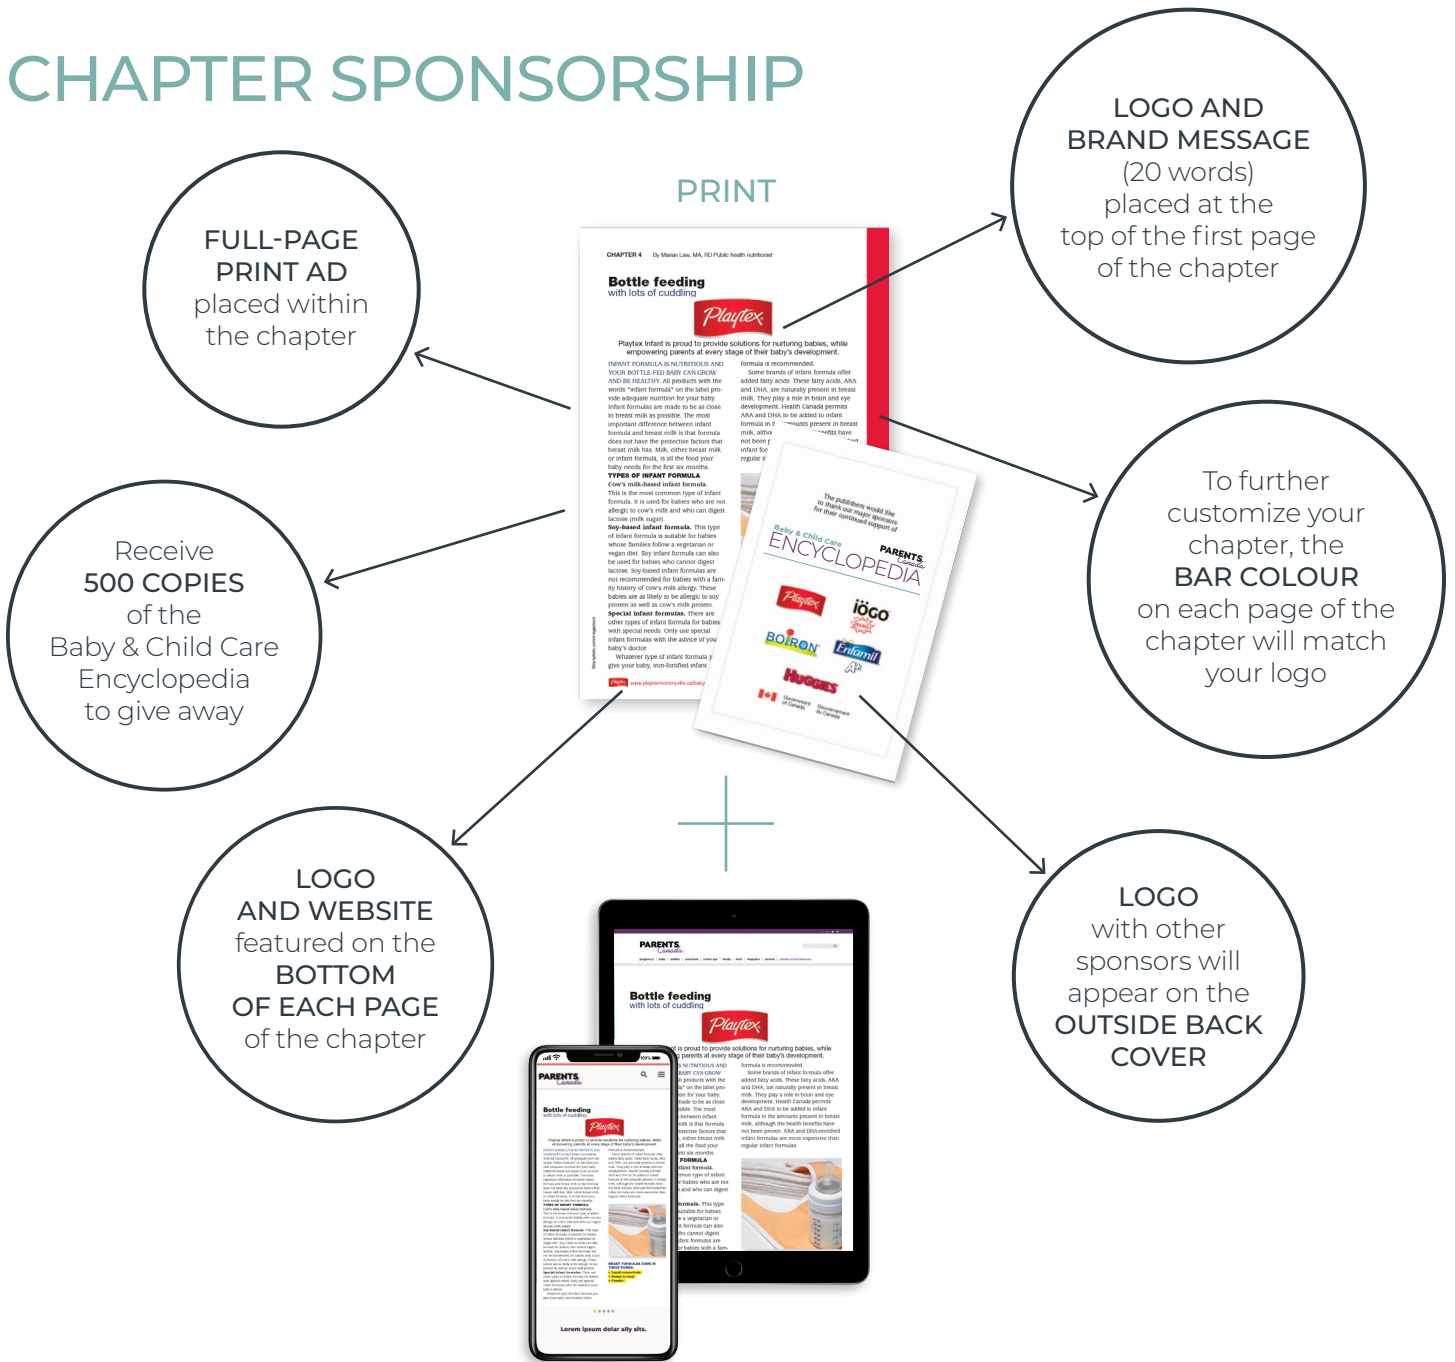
CHAPTER SPONSORSHIP

PRINT

FULL-PAGE PRINT AD placed within the chapter

LOGO AND BRAND MESSAGE (20 words) placed at the top of the first page of the chapter

Receive 500 COPIES of the Baby & Child Care Encyclopedia to give away

To further customize your chapter, the BAR COLOUR on each page of the chapter will match your logo

LOGO AND WEBSITE featured on the BOTTOM OF EACH PAGE of the chapter

LOGO with other sponsors will appear on the OUTSIDE BACK COVER

CHAPTER 4 By Marian Law, MA, RD Public health nutritionist

Bottle feeding
with lots of cuddling

Playtex

Playtex Infant is proud to provide solutions for nurturing babies, while empowering parents at every stage of their baby's development.

INFANT FORMULA IS NUTRITIOUS AND YOUR BOTTLE-FED BABY CAN GROW AND BE HEALTHY. All products with the words "infant formula" on the label provide adequate nutrition for your baby. Infant formulas are made to be as close to breast milk as possible. The most important difference between infant formula and breast milk is that formula does not have the protective factors that breast milk has. Milk, either breast milk or infant formula, is all the food your baby needs for the first six months.

TYPES OF INFANT FORMULA
Cow's milk-based infant formula. This is the most common type of infant formula. It is used for babies who are not allergic to cow's milk and who can digest lactose (milk sugar).
Soy-based infant formula. This type of infant formula is suitable for babies whose families follow a vegetarian or vegan diet. Soy infant formula can also be used for babies who cannot digest lactose. Soy-based infant formulas are not recommended for babies with a family history of cow's milk allergy. These babies are as likely to be allergic to soy protein as well as cow's milk protein.
Special infant formulas. There are other types of infant formula for babies with special needs. Only use special infant formulas with the advice of your baby's doctor.
Whatever type of infant formula y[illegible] give your baby, iron-fortified infant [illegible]

formula is recommended.
Some brands of infant formula offer added fatty acids. These fatty acids, ARA and DHA, are naturally present in breast milk. They play a role in brain and eye development. Health Canada permits ARA and DHA to be added to infant formula in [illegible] amounts present in breast milk, altho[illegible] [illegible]efits have not been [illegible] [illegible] infant for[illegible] regular i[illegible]

Playtex www.playtexmommyville.ca/baby

The publishers would like to thank our major sponsors for their continued support of

Baby & Child Care ENCYCLOPEDIA
PARENTS Canada

Playtex
iögo
BOIRON
Enfamil A+
HUGGIES
Government of Canada Gouvernement du Canada

PARENTS Canada

Lorem ipsum dolar ally sits.